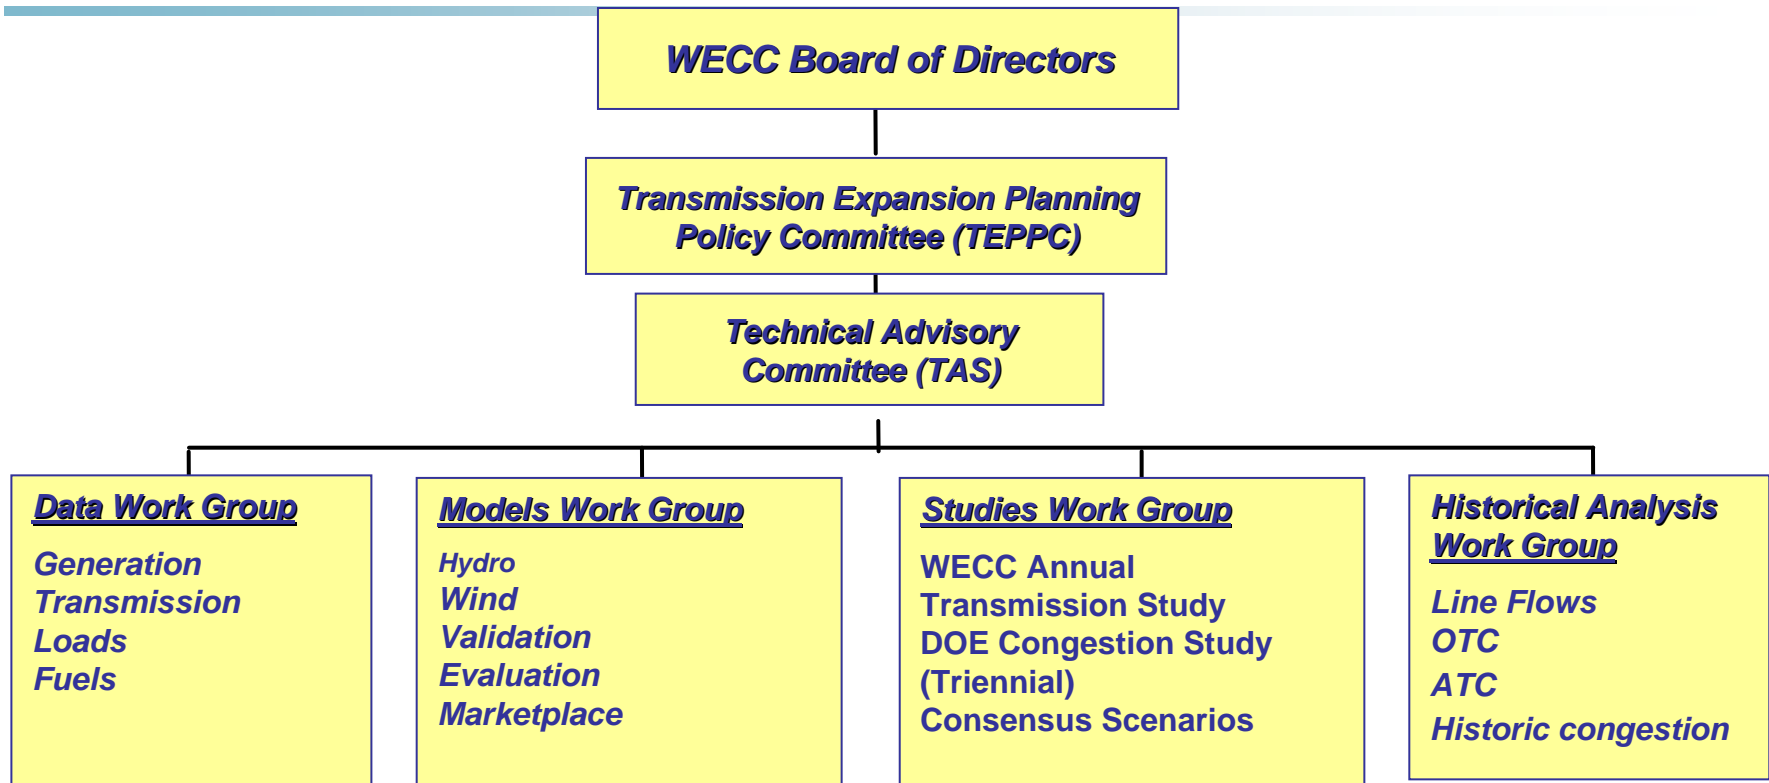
WECC Board of Directors

Transmission Expansion Planning Policy Committee (TEPPC)

Technical Advisory Committee (TAS)

Data Work Group

Generation
Transmission
Loads
Fuels

Models Work Group

Hydro
Wind
Validation
Evaluation
Marketplace

Studies Work Group

WECC Annual Transmission Study
DOE Congestion Study (Triennial)
Consensus Scenarios

Historical Analysis Work Group

Line Flows
OTC
ATC
Historic congestion